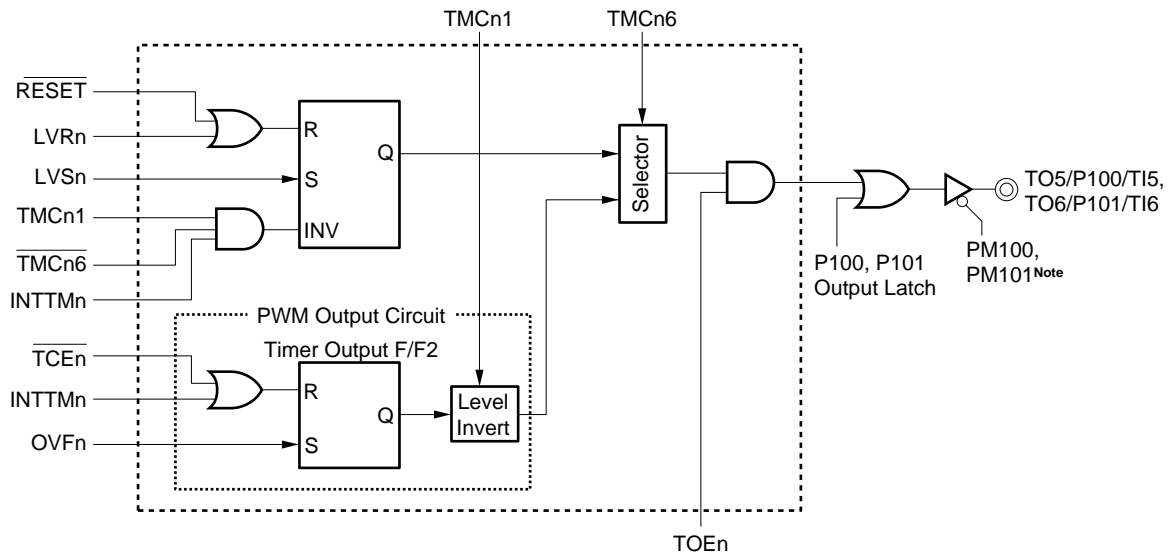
TMCn1

TMCn6

$\overline{RESET}$

LVRn

R

Q

LVSn

S

TMCn1

INV

$\overline{TMCn6}$

INTTMn

Selector

TO5/P100/TI5, TO6/P101/TI6

P100, P101 Output Latch

PM100, PM101$^{Note}$

PWM Output Circuit

Timer Output F/F2

$\overline{TCEn}$

R

INTTMn

Q

Level Invert

OVFn

S

TOEn